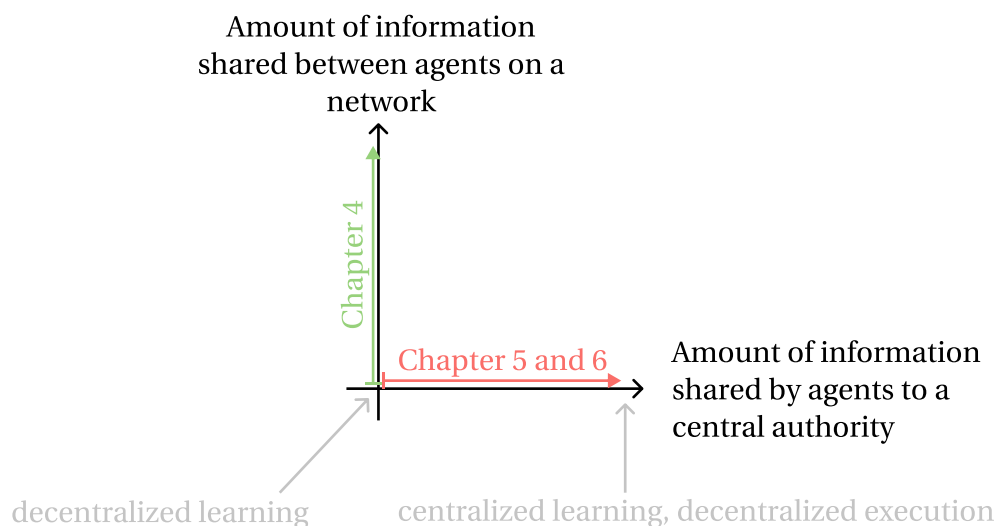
Amount of information shared between agents on a network

Chapter 4

Chapter 5 and 6

Amount of information shared by agents to a central authority

decentralized learning

centralized learning, decentralized execution